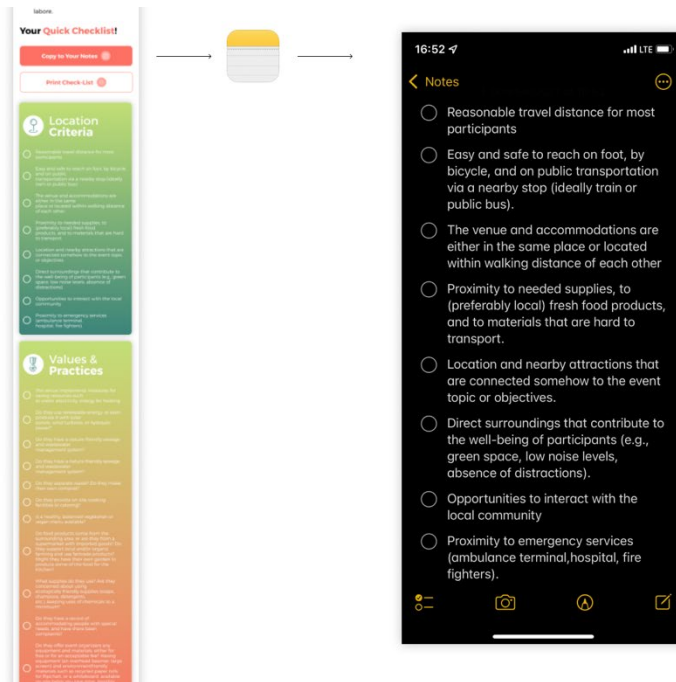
labore.

Your Quick Checklist!

Copy to Your Notes

Print Check-List

Location Criteria

Values & Practices

16:52

LTE

Notes

Reasonable travel distance for most participants

Easy and safe to reach on foot, by bicycle, and on public transportation via a nearby stop (ideally train or public bus).

The venue and accommodations are either in the same place or located within walking distance of each other

Proximity to needed supplies, to (preferably local) fresh food products, and to materials that are hard to transport.

Location and nearby attractions that are connected somehow to the event topic or objectives.

Direct surroundings that contribute to the well-being of participants (e.g., green space, low noise levels, absence of distractions).

Opportunities to interact with the local community

Proximity to emergency services (ambulance terminal,hospital, fire fighters).